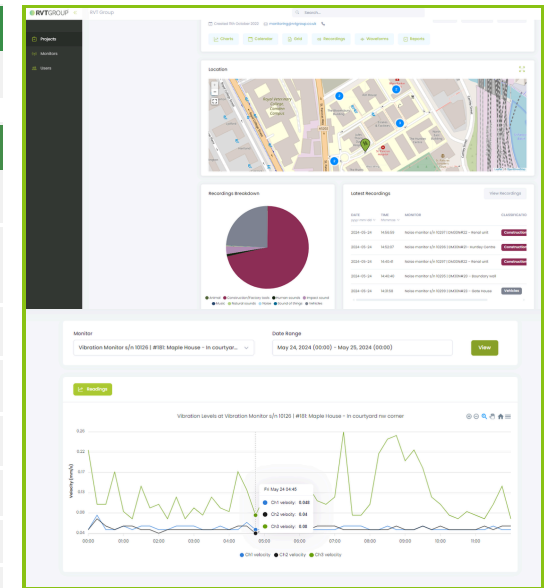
RVTGROUP RVT Group Search...

Projects
Monitors
Users

Created for October 2022 monitoring@rvtgroup.co.uk

Charts Calendar Grid Recordings Breakdown Reports

Location

Recordings Breakdown

Latest Recordings

View Recordings

| DATE | TIME | MONITOR | CLASSIFICATION |
|---|---|---|---|
| 2024-05-24 | 14:56:59 | Noise monitor s/n 10217 (AM20RE2) - Renal unit | Construction |
| 2024-05-24 | 14:53:07 | Noise monitor s/n 10220 (AM20RE2) - Huntley Center | Construction |
| 2024-05-24 | 14:48:36 | Noise monitor s/n 10217 (AM20RE2) - Renal unit | Construction |
| 2024-05-24 | 14:40:45 | Noise monitor s/n 10220 (AM20RE2) - Boundary wall | |
| 2024-05-24 | 14:31:06 | Noise monitor s/n 10220 (AM20RE2) - State House | Vehicles |

Monitor
Vibration Monitor s/n 10126 | #181: Maple House - In courtyar...

Date Range
May 24, 2024 (00:00) - May 25, 2024 (00:00)

View

Readings

Vibration Levels at Vibration Monitor s/n 10126 | #181: Maple House - In courtyard nw corner

Velocity (mm/s)

0.20
0.22
0.17
0.12
0.07
0.06
0.04

Fri May 24 04:45
CH1 velocity: 0.043
CH2 velocity: 0.14
CH3 velocity: 0.18

00:00 01:00 02:00 03:00 04:00 05:00 06:00 07:00 08:00 09:00 10:00 11:00

CH1 velocity CH2 velocity CH3 velocity